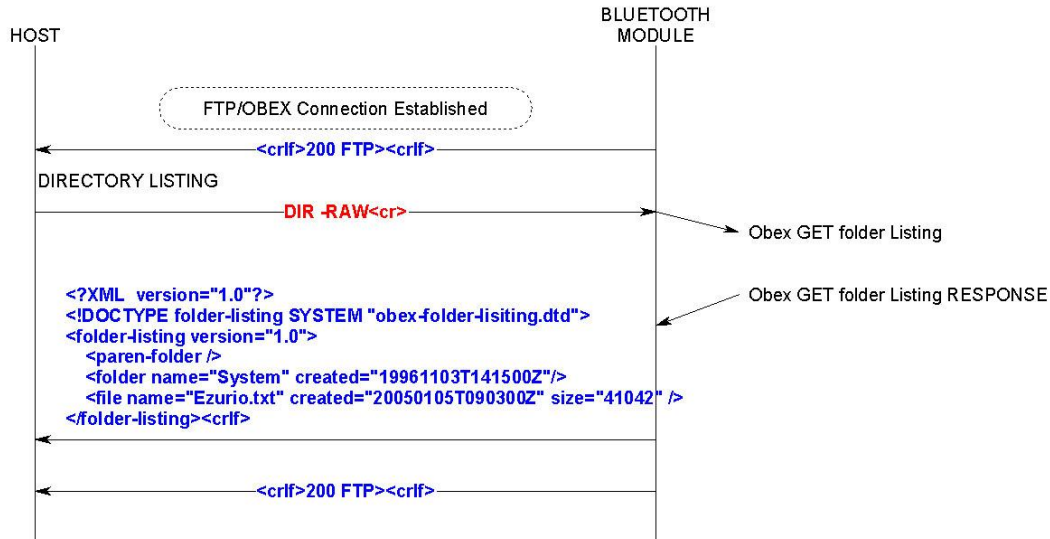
HOST

BLUETOOTH MODULE

FTP/OBEX Connection Established

<crlf>200 FTP><crlf>

DIRECTORY LISTING

DIR -RAW<cr>

Obex GET folder Listing

Obex GET folder Listing RESPONSE

<?XML version="1.0"?>
<!DOCTYPE folder-listing SYSTEM "obex-folder-lisiting.dtd">
<folder-listing version="1.0">
<paren-folder />
<folder name="System" created="19961103T141500Z"/>
<file name="Ezurio.txt" created="20050105T090300Z" size="41042" />
</folder-listing><crlf>

<crlf>200 FTP><crlf>